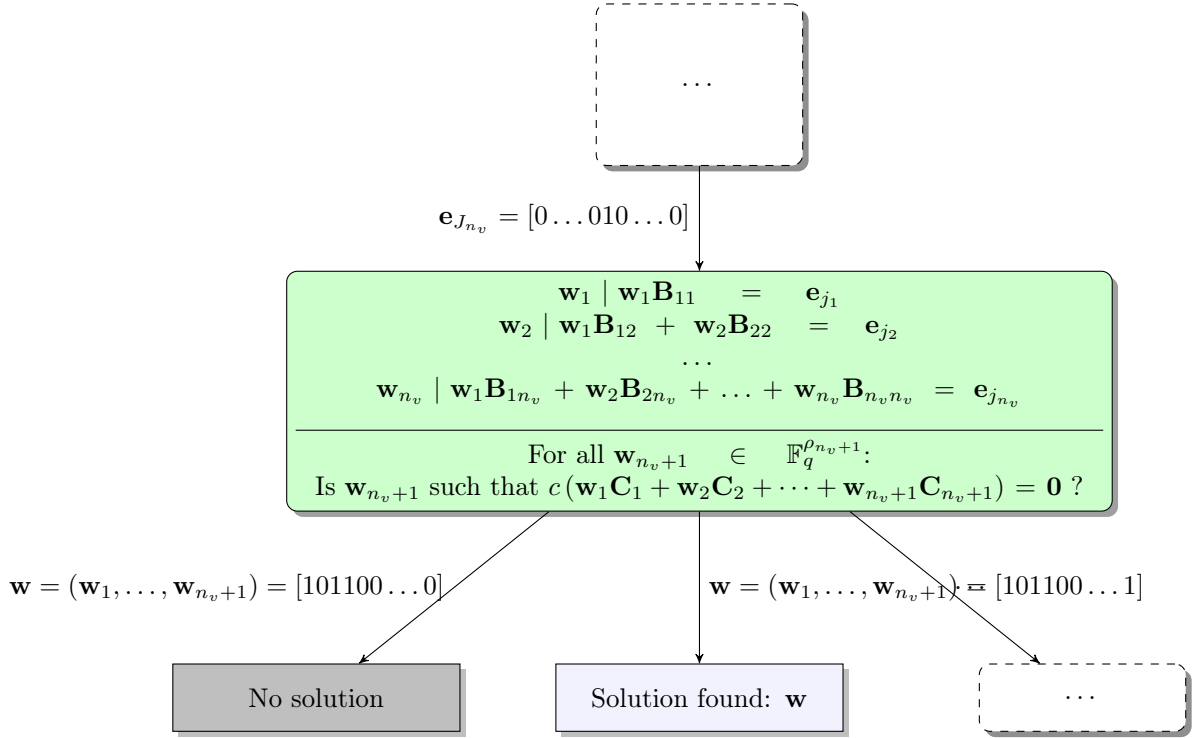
$\dots$

$\mathbf{e}_{J_{n_v}} = [0\dots010\dots0]$

$\mathbf{w}_1 \mid \mathbf{w}_1\mathbf{B}_{11} = \mathbf{e}_{j_1}$
$\mathbf{w}_2 \mid \mathbf{w}_1\mathbf{B}_{12} + \mathbf{w}_2\mathbf{B}_{22} = \mathbf{e}_{j_2}$
$\dots$
$\mathbf{w}_{n_v} \mid \mathbf{w}_1\mathbf{B}_{1n_v} + \mathbf{w}_2\mathbf{B}_{2n_v} + \dots + \mathbf{w}_{n_v}\mathbf{B}_{n_vn_v} = \mathbf{e}_{j_{n_v}}$

For all $\mathbf{w}_{n_v+1} \in \mathbb{F}_q^{\rho_{n_v+1}}$:
Is $\mathbf{w}_{n_v+1}$ such that $c(\mathbf{w}_1\mathbf{C}_1 + \mathbf{w}_2\mathbf{C}_2 + \dots + \mathbf{w}_{n_v+1}\mathbf{C}_{n_v+1}) = \mathbf{0}$ ?

$\mathbf{w} = (\mathbf{w}_1, \dots, \mathbf{w}_{n_v+1}) = [101100\dots0]$

$\mathbf{w} = (\mathbf{w}_1, \dots, \mathbf{w}_{n_v+1}) = [101100\dots1]$

No solution

Solution found: $\mathbf{w}$

$\dots$